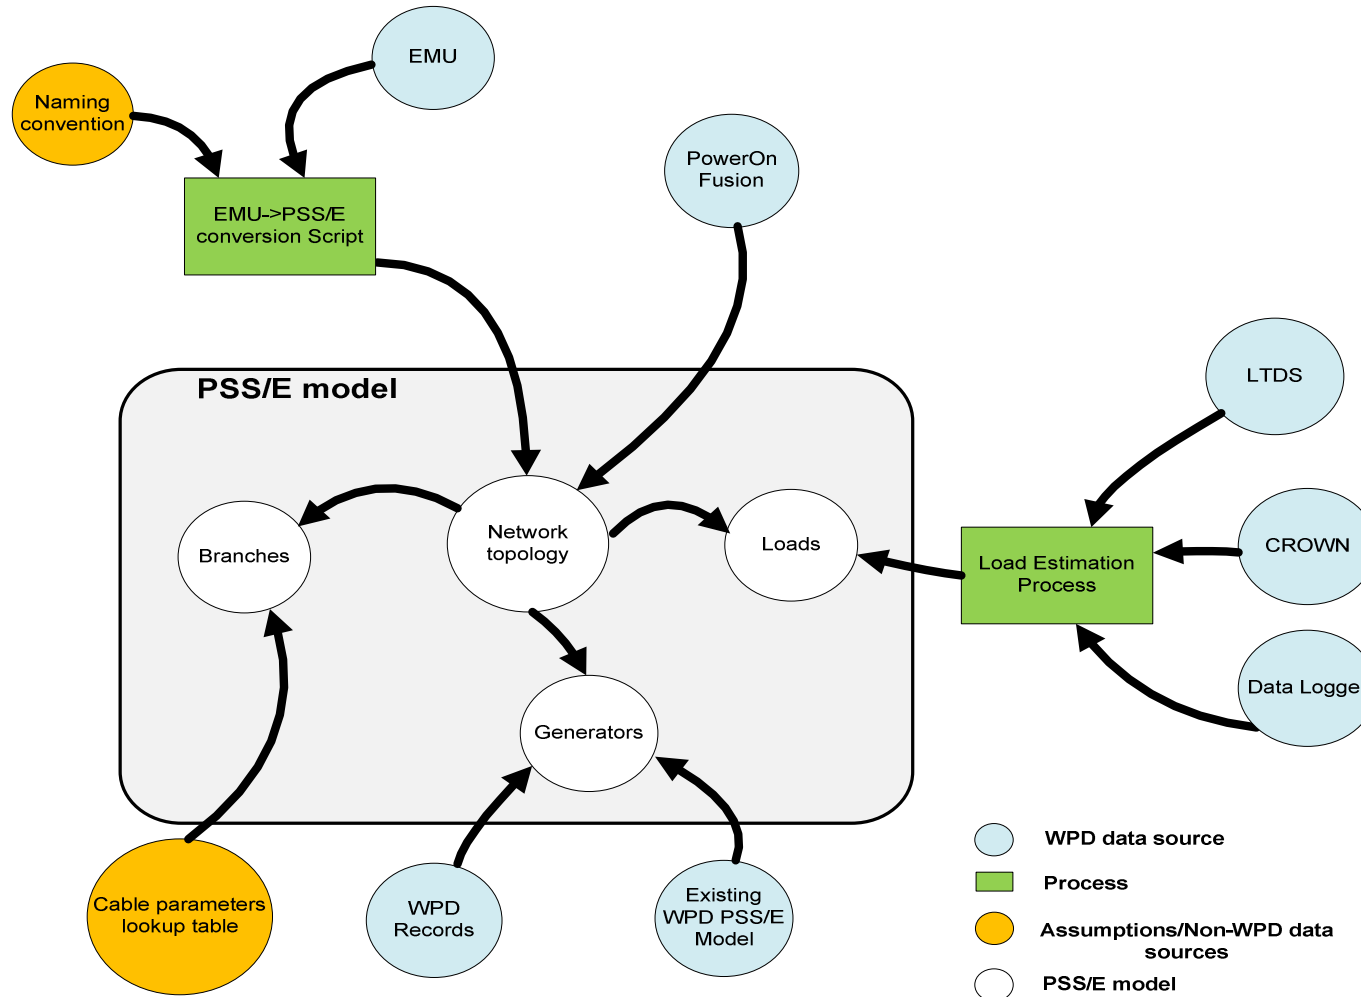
EMU

Naming convention

EMU->PSS/E conversion Script

PowerOn Fusion

PSS/E model

LTDS

Network topology

Branches

Loads

CROWN

Load Estimation Process

Data Logge

Generators

Cable parameters lookup table

WPD Records

Existing WPD PSS/E Model

WPD data source

Process

Assumptions/Non-WPD data sources

PSS/E model